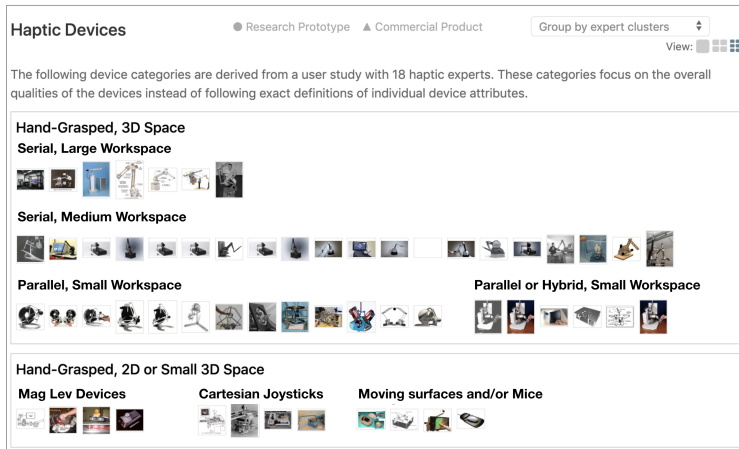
Haptic Devices

● Research Prototype ▲ Commercial Product

Group by expert clusters

View:

The following device categories are derived from a user study with 18 haptic experts. These categories focus on the overall qualities of the devices instead of following exact definitions of individual device attributes.

Hand-Grasped, 3D Space

Serial, Large Workspace

Serial, Medium Workspace

Parallel, Small Workspace

Parallel or Hybrid, Small Workspace

Hand-Grasped, 2D or Small 3D Space

Mag Lev Devices

Cartesian Joysticks

Moving surfaces and/or Mice